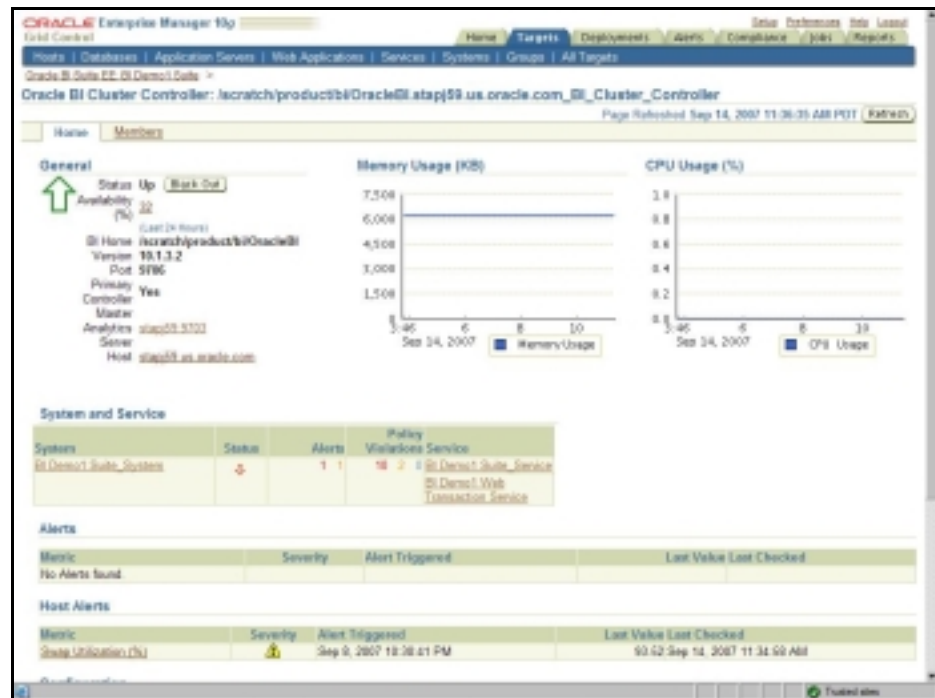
ORACLE Enterprise Manager 10g
Grid Control

Setup Preferences Help Logout

Home Targets Deployments Alerts Compliance Jobs Reports

Hosts | Databases | Application Servers | Web Applications | Services | Systems | Groups | All Targets

Oracle BI Suite EE: BI Demo1 Suite >

Oracle BI Cluster Controller: /scratch/product/bi/OracleBI.stapj59.us.oracle.com_BI_Cluster_Controller

Page Refreshed Sep 14, 2007 11:36:35 AM PDT Refresh

Home Members

General

Status Up Black Out
Availability (%) 32
(Last 24 Hours)
BI Home /scratch/product/bi/OracleBI
Version 10.1.3.2
Port 9706
Primary Controller Yes
Master Analytics Server stapj59:9703
Host stapj59.us.oracle.com

Memory Usage (KB)

7,500
6,000
4,500
3,000
1,500
0
3:46 6 8 10
Sep 14, 2007
Memory Usage

CPU Usage (%)

1.0
0.8
0.6
0.4
0.2
0.0
3:46 6 8 10
Sep 14, 2007
CPU Usage

System and Service

| System | Status | Alerts | Policy Violations | Service |
|---|---|---|---|---|
| BI Demo1 Suite_System | | 1 1 | 16 2 1 | BI Demo1 Suite_Service<br>BI Demo1 Web Transaction Service |

Alerts

| Metric | Severity | Alert Triggered | Last Value | Last Checked |
|---|---|---|---|---|
| No Alerts found | | | | |

Host Alerts

| Metric | Severity | Alert Triggered | Last Value | Last Checked |
|---|---|---|---|---|
| Swap Utilization (%) | | Sep 9, 2007 10:38:41 PM | 93.52 | Sep 14, 2007 11:34:50 AM |

Trusted sites